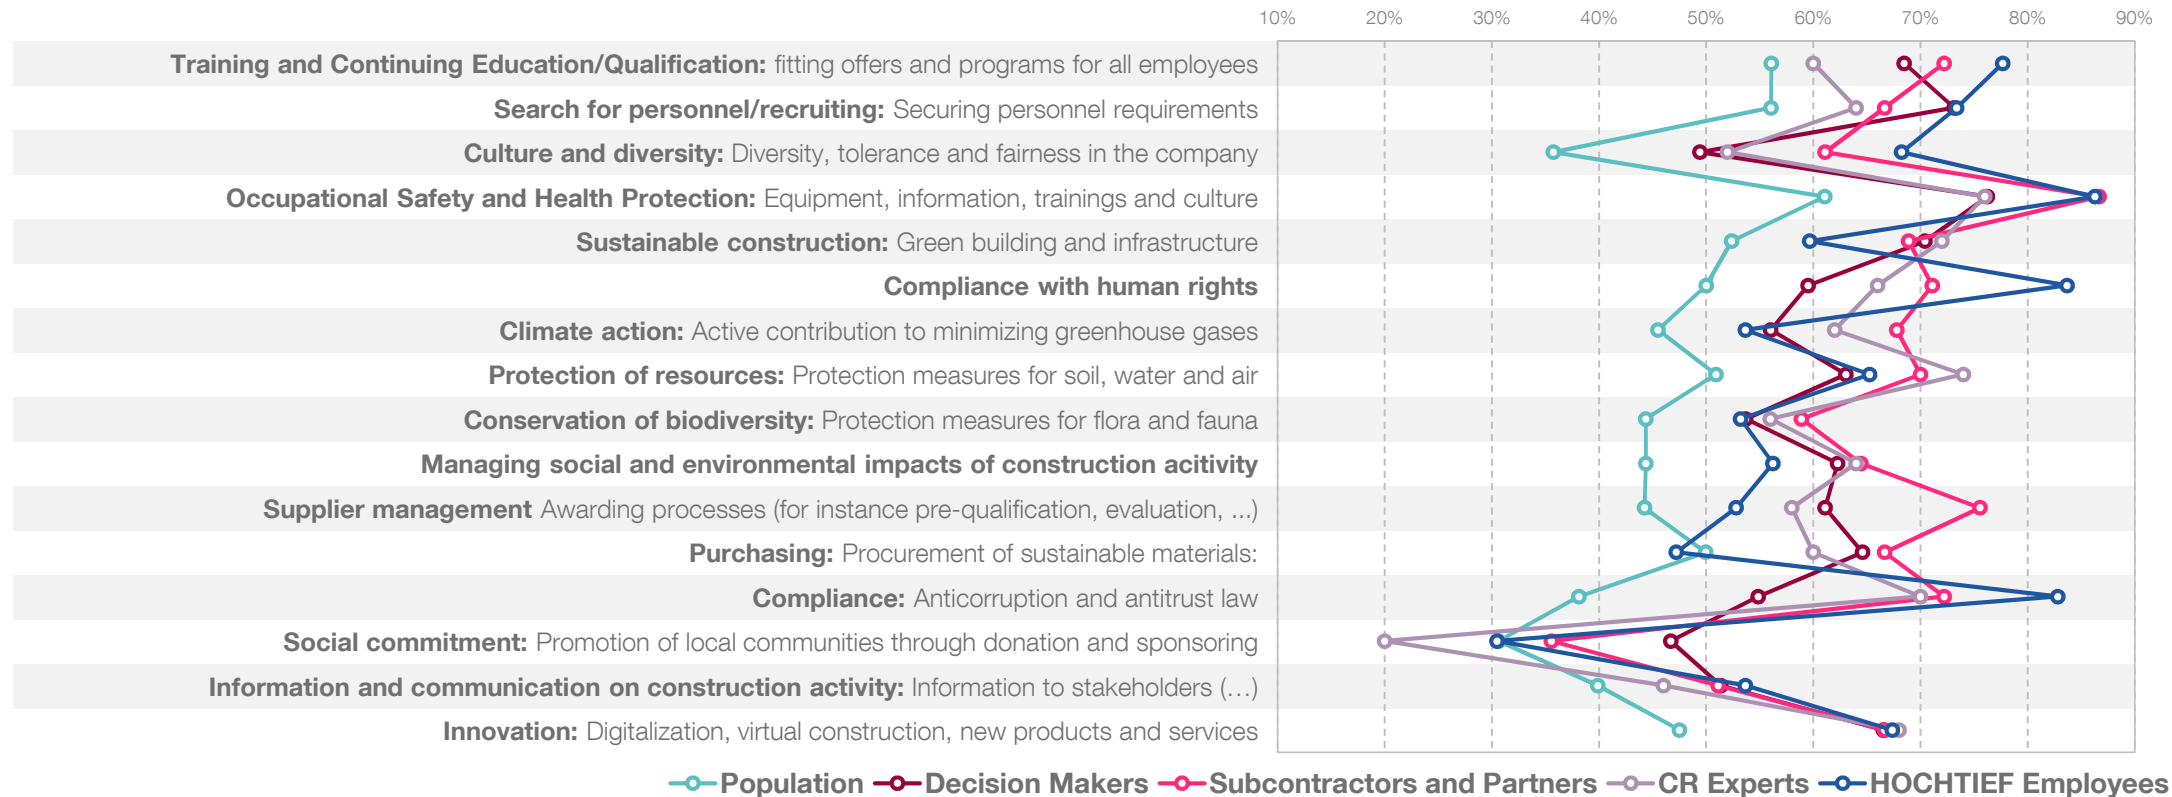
10% 20% 30% 40% 50% 60% 70% 80% 90%

**Training and Continuing Education/Qualification:** fitting offers and programs for all employees

**Search for personnel/recruiting:** Securing personnel requirements

**Culture and diversity:** Diversity, tolerance and fairness in the company

**Occupational Safety and Health Protection:** Equipment, information, trainings and culture

**Sustainable construction:** Green building and infrastructure

**Compliance with human rights**

**Climate action:** Active contribution to minimizing greenhouse gases

**Protection of resources:** Protection measures for soil, water and air

**Conservation of biodiversity:** Protection measures for flora and fauna

**Managing social and environmental impacts of construction acitivity**

**Supplier management** Awarding processes (for instance pre-qualification, evaluation, ...)

**Purchasing:** Procurement of sustainable materials:

**Compliance:** Anticorruption and antitrust law

**Social commitment:** Promotion of local communities through donation and sponsoring

**Information and communication on construction activity:** Information to stakeholders (…)

**Innovation:** Digitalization, virtual construction, new products and services

Population Decision Makers Subcontractors and Partners CR Experts HOCHTIEF Employees